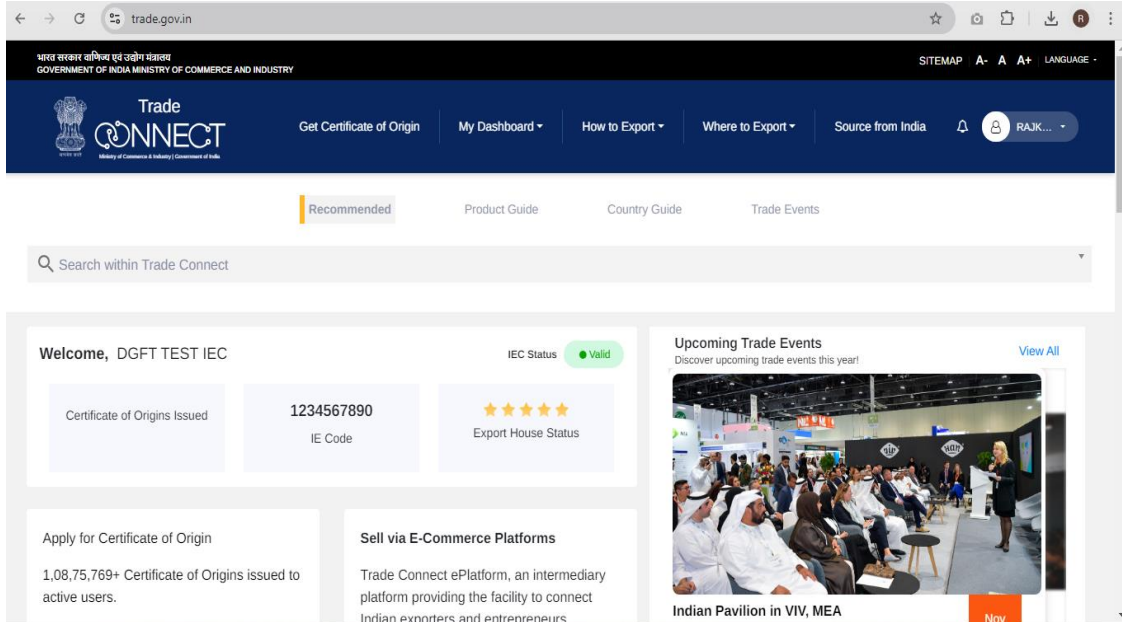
trade.gov.in

भारत सरकार वाणिज्य एवं उद्योग मंत्रालय
GOVERNMENT OF INDIA MINISTRY OF COMMERCE AND INDUSTRY

SITEMAP A- A A+ LANGUAGE

Trade CONNECT
Ministry of Commerce & Industry | Government of India

Get Certificate of Origin
My Dashboard
How to Export
Where to Export
Source from India
RAJK...

Recommended
Product Guide
Country Guide
Trade Events

Search within Trade Connect

Welcome, DGFT TEST IEC
IEC Status Valid

Certificate of Origins Issued

1234567890
IE Code

Export House Status

Upcoming Trade Events
Discover upcoming trade events this year!
View All

Indian Pavilion in VIV, MEA
Nov

Apply for Certificate of Origin

1,08,75,769+ Certificate of Origins issued to active users.

Sell via E-Commerce Platforms

Trade Connect ePlatform, an intermediary platform providing the facility to connect Indian exporters and entrepreneurs